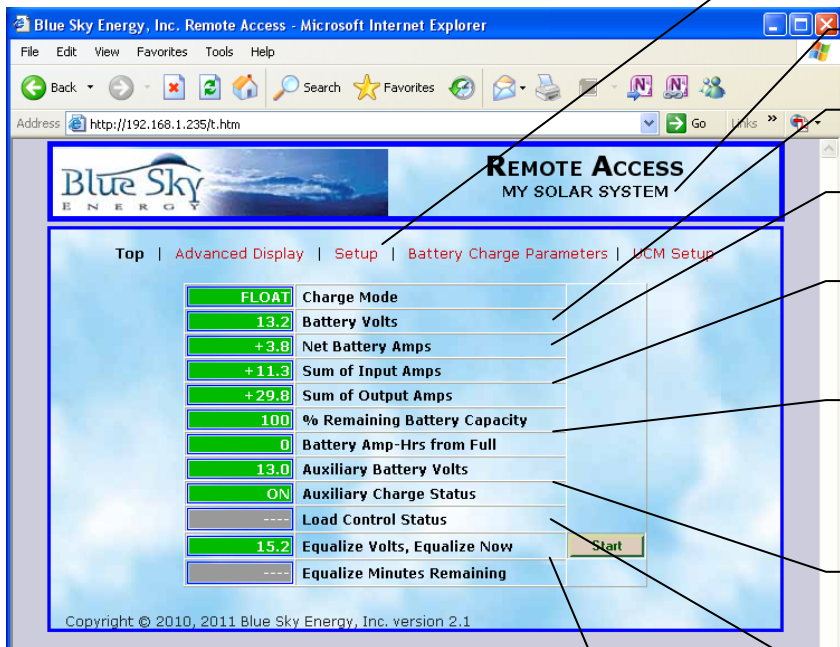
Blue Sky Energy, Inc. Remote Access - Microsoft Internet Explorer

File Edit View Favorites Tools Help

Back Search Favorites

Address http://192.168.1.235/t.htm Go Links »

Blue Sky ENERGY

REMOTE ACCESS
MY SOLAR SYSTEM

Top | Advanced Display | Setup | Battery Charge Parameters | UCM Setup

| | |
|---|---|
| FLOAT | Charge Mode |
| 13.2 | Battery Volts |
| +3.8 | Net Battery Amps |
| +11.3 | Sum of Input Amps |
| +29.8 | Sum of Output Amps |
| 100 | % Remaining Battery Capacity |
| 0 | Battery Amp-Hrs from Full |
| 13.0 | Auxiliary Battery Volts |
| ON | Auxiliary Charge Status |
| ---- | Load Control Status |
| 15.2 | Equalize Volts, Equalize Now |
| ---- | Equalize Minutes Remaining |

Start

Copyright © 2010, 2011 Blue Sky Energy, Inc. version 2.1